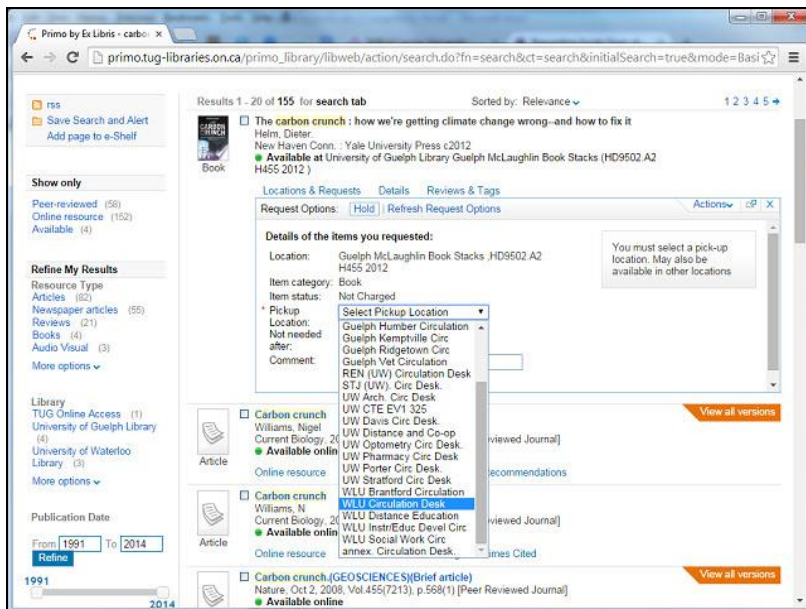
Primo by Ex Libris - carbo ×

primo.tug-libraries.on.ca/primo_library/libweb/action/search.do?fn=search&ct=search&initialSearch=true&mode=Basi

rss
Save Search and Alert
Add page to e-Shelf

Show only
Peer-reviewed (58)
Online resource (152)
Available (4)

Refine My Results
Resource Type
Articles (82)
Newspaper articles (55)
Reviews (21)
Books (4)
Audio Visual (3)
More options

Library
TUG Online Access (1)
University of Guelph Library (4)
University of Waterloo Library (3)
More options

Publication Date
From 1991 To 2014
Refine
1991
2014

Results 1 - 20 of 155 for search tab
Sorted by: Relevance
1 2 3 4 5 →

The carbon crunch : how we're getting climate change wrong--and how to fix it
Helm, Dieter.
New Haven Conn. : Yale University Press c2012
Available at University of Guelph Library Guelph McLaughlin Book Stacks (HD9502.A2 H455 2012 )
Book

Locations & Requests Details Reviews & Tags
Request Options: Hold | Refresh Request Options
Actions

Details of the items you requested:
Location: Guelph McLaughlin Book Stacks ,HD9502.A2 H455 2012
Item category: Book
Item status: Not Charged
* Pickup Location:
Not needed after:
Comment:

Select Pickup Location
Guelph Humber Circulation
Guelph Kemptville Circ
Guelph Ridgetown Circ
Guelph Vet Circulation
REN (UW) Circulation Desk
STJ (UW). Circ Desk.
UW Arch. Circ Desk
UW CTE EV1 325
UW Davis Circ Desk.
UW Distance and Co-op
UW Optometry Circ Desk.
UW Pharmacy Circ Desk
UW Porter Circ Desk.
UW Stratford Circ Desk
WLU Brantford Circulation
WLU Circulation Desk
WLU Distance Education
WLU Instr/Educ Devel Circ
WLU Social Work Circ
annex. Circulation Desk.

You must select a pick-up location. May also be available in other locations

Carbon crunch
Williams, Nigel
Current Biology, 20
Available online
Article
Online resource
viewed Journal]
Recommendations
View all versions

Carbon crunch
Williams, N
Current Biology, 20
Available onlin
Article
Online resource
viewed Journal]
imes Cited

Carbon crunch.(GEOSCIENCES)(Brief article)
Nature, Oct 2, 2008, Vol.455(7213), p.568(1) [Peer Reviewed Journal]
Available online
View all versions